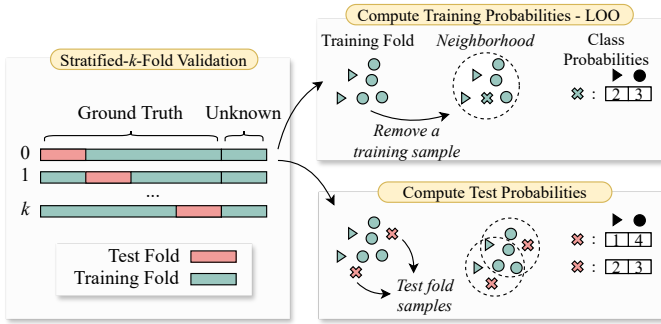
Stratified-$k$-Fold Validation

Ground Truth Unknown

0
1
...
$k$

Test Fold
Training Fold

Compute Training Probabilities - LOO

Training Fold

Neighborhood

Class Probabilities

▶ ●

: 2 3

Remove a training sample

Compute Test Probabilities

▶ ●

: 1 4

: 2 3

Test fold samples